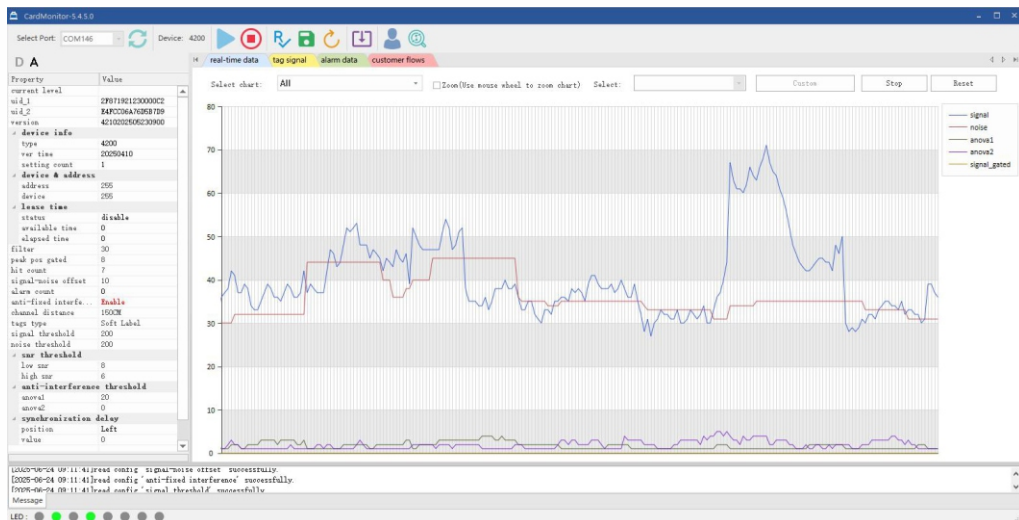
CardMonitor-5.4.5.0

Select Port: COM146 Device: 4200

D A

real-time data | tag signal | alarm data | customer flows

| Property | Value |
|---|---|
| current level | |
| uid_1 | 2F87192123000C2 |
| uid_2 | E4FCC06A7605B7D9 |
| version | 4210202506230900 |
| device info | |
| type | 4200 |
| ver time | 20250410 |
| setting count | 1 |
| device & address | |
| address | 255 |
| device | 255 |
| lease time | |
| status | disable |
| available time | 0 |
| elapsed time | 0 |
| filter | 30 |
| peak pos gated | 8 |
| hit count | 7 |
| signal-noise offset | 10 |
| alarm count | 0 |
| anti-fixed interfe... | Enable |
| channel distance | 150CM |
| tags type | Soft Label |
| signal threshold | 200 |
| noise threshold | 200 |
| snr threshold | |
| low snr | 8 |
| high snr | 6 |
| anti-interference threshold | |
| anova1 | 20 |
| anova2 | 0 |
| synchronization delay | |
| position | Left |
| value | 0 |

Select chart: All

Zoom(Use mouse wheel to zoom chart) Select:

Custom Stop Reset

80 70 60 50 40 30 20 10 0

signal
noise
anova1
anova2
signal_gated

[2025-06-24 09:11:41]read config 'signal-noise offset' successfully.
[2025-06-24 09:11:41]read config 'anti-fixed interference' successfully.
[2025-06-24 09:11:41]read config 'signal threshold' successfully.

Message

LED: